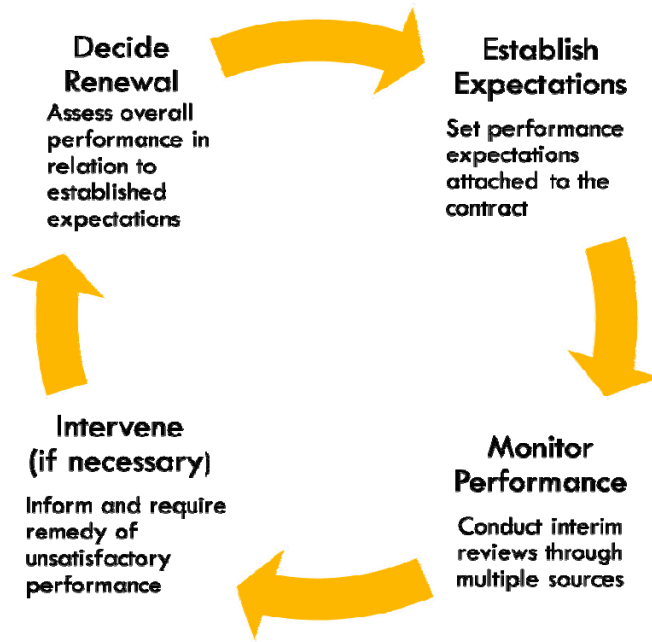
Decide Renewal
Assess overall performance in relation to established expectations

Establish Expectations
Set performance expectations attached to the contract

Monitor Performance
Conduct interim reviews through multiple sources

Intervene (if necessary)
Inform and require remedy of unsatisfactory performance